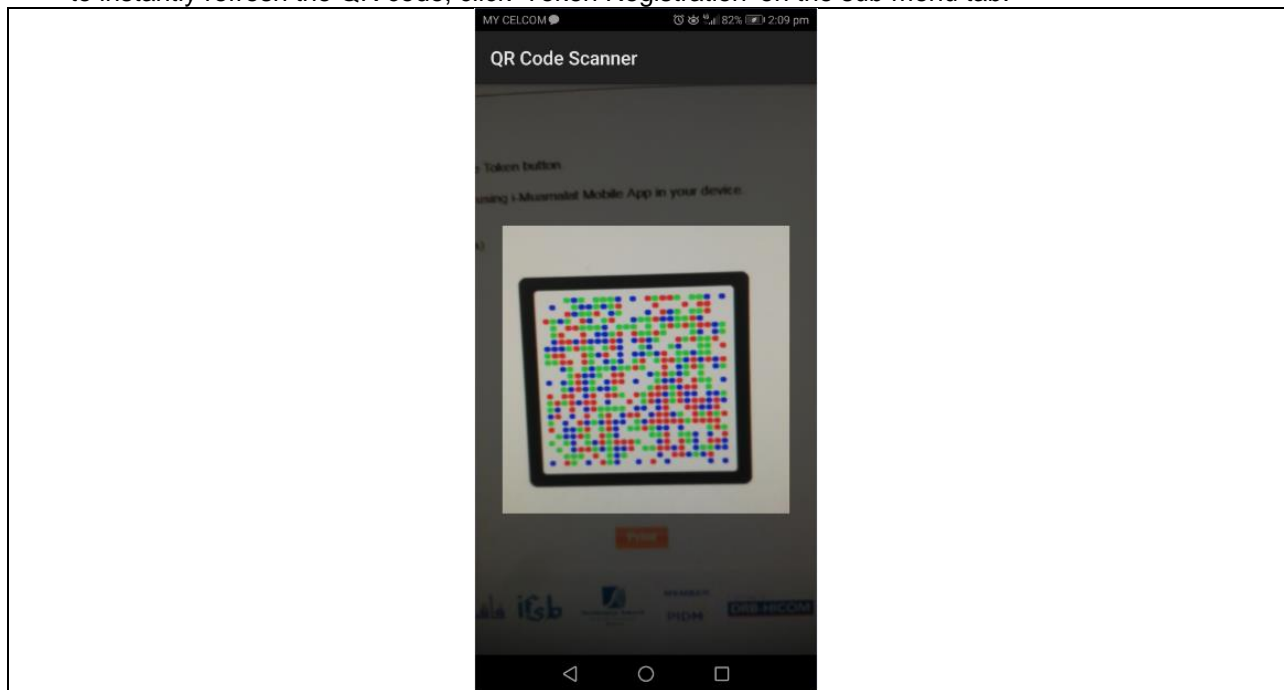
to instantly refresh the QR code, click "Token Registration" on the sub menu tab.

MY CELCOM 82% 2:09 pm

QR Code Scanner

Token button.

using i-Muamalat Mobile App in your device.

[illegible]

ifsb

MEMBER
PIDM

DRB-HICOM